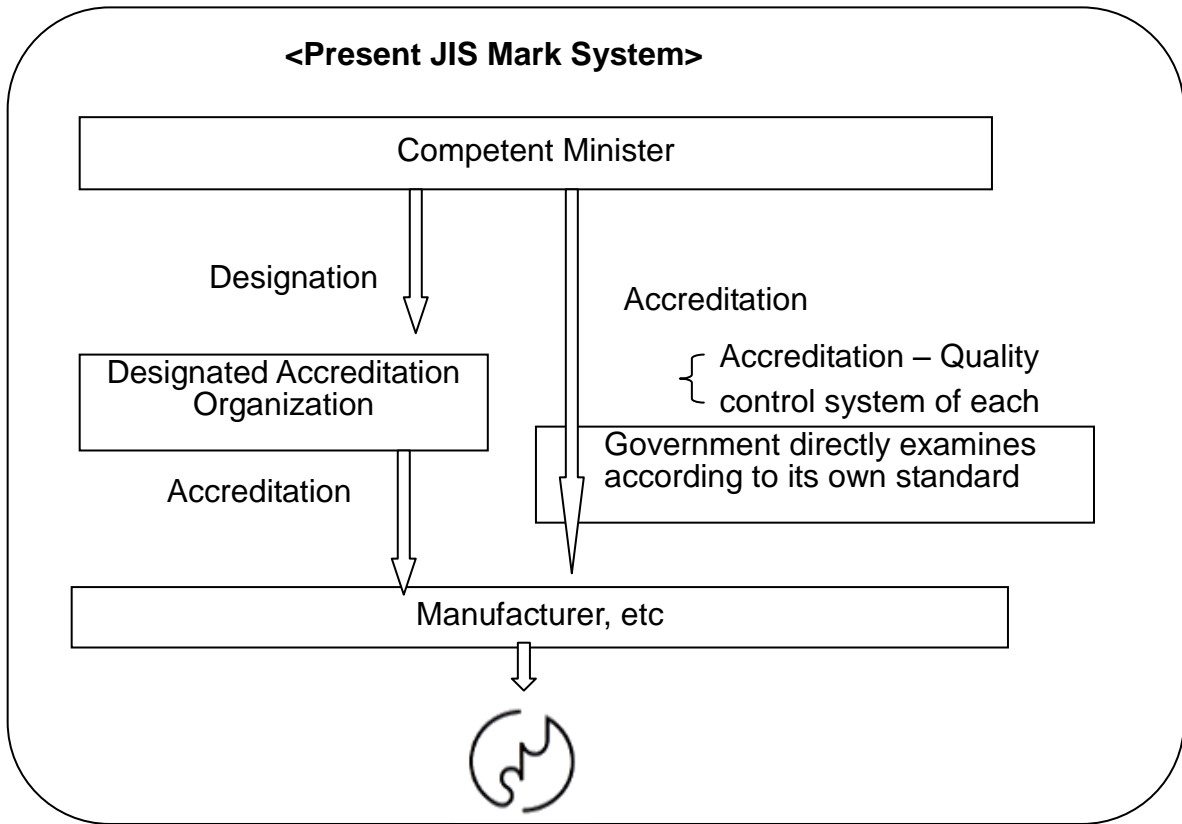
<Present JIS Mark System>

Competent Minister

Designation

Accreditation

Accreditation – Quality control system of each

Designated Accreditation Organization

Government directly examines according to its own standard

Accreditation

Manufacturer, etc